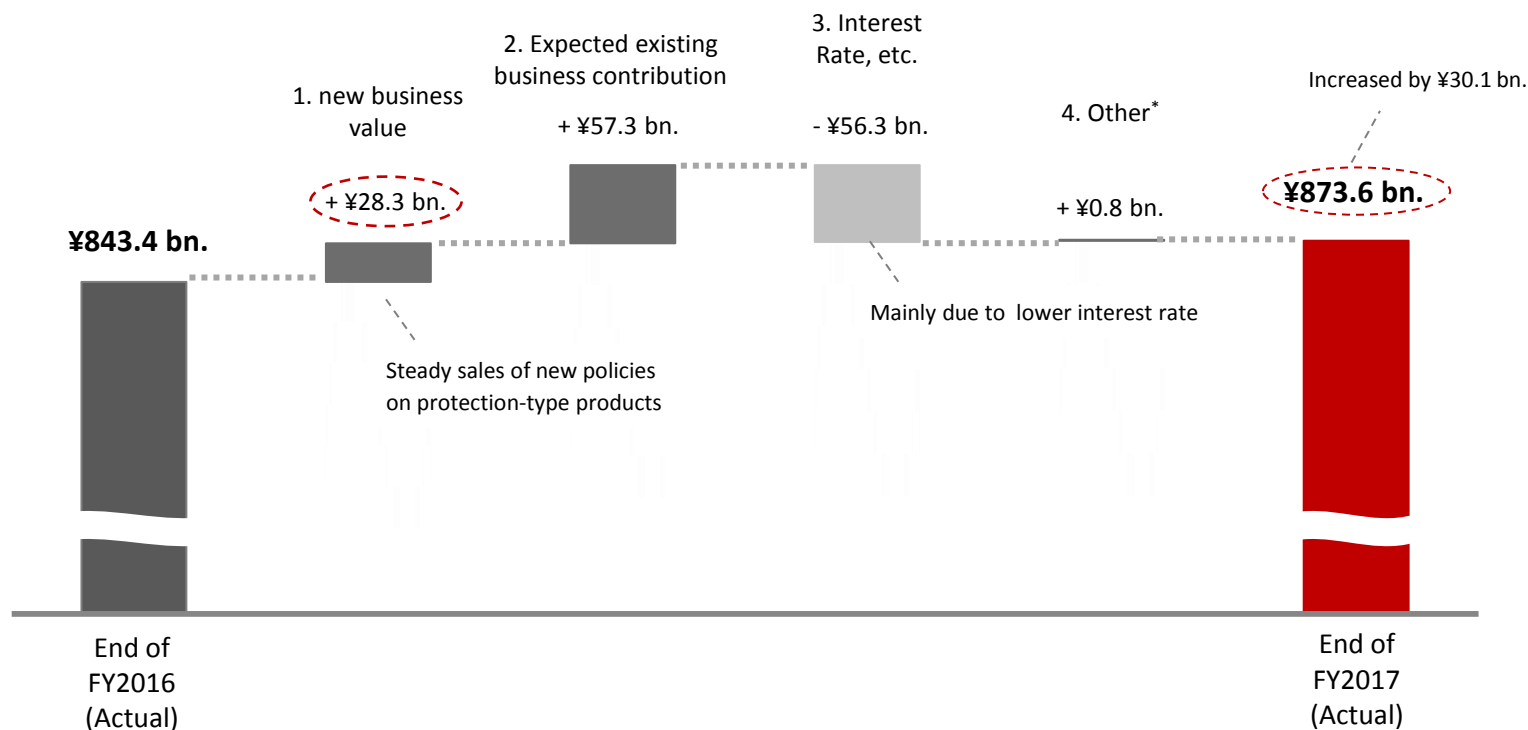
2. Expected existing business contribution

3. Interest Rate, etc.

Increased by ¥30.1 bn.

1. new business value

+ ¥57.3 bn.

- ¥56.3 bn.

4. Other*

+ ¥28.3 bn.

¥873.6 bn.

¥843.4 bn.

+ ¥0.8 bn.

Mainly due to lower interest rate

Steady sales of new policies on protection-type products

End of FY2016 (Actual)

End of FY2017 (Actual)